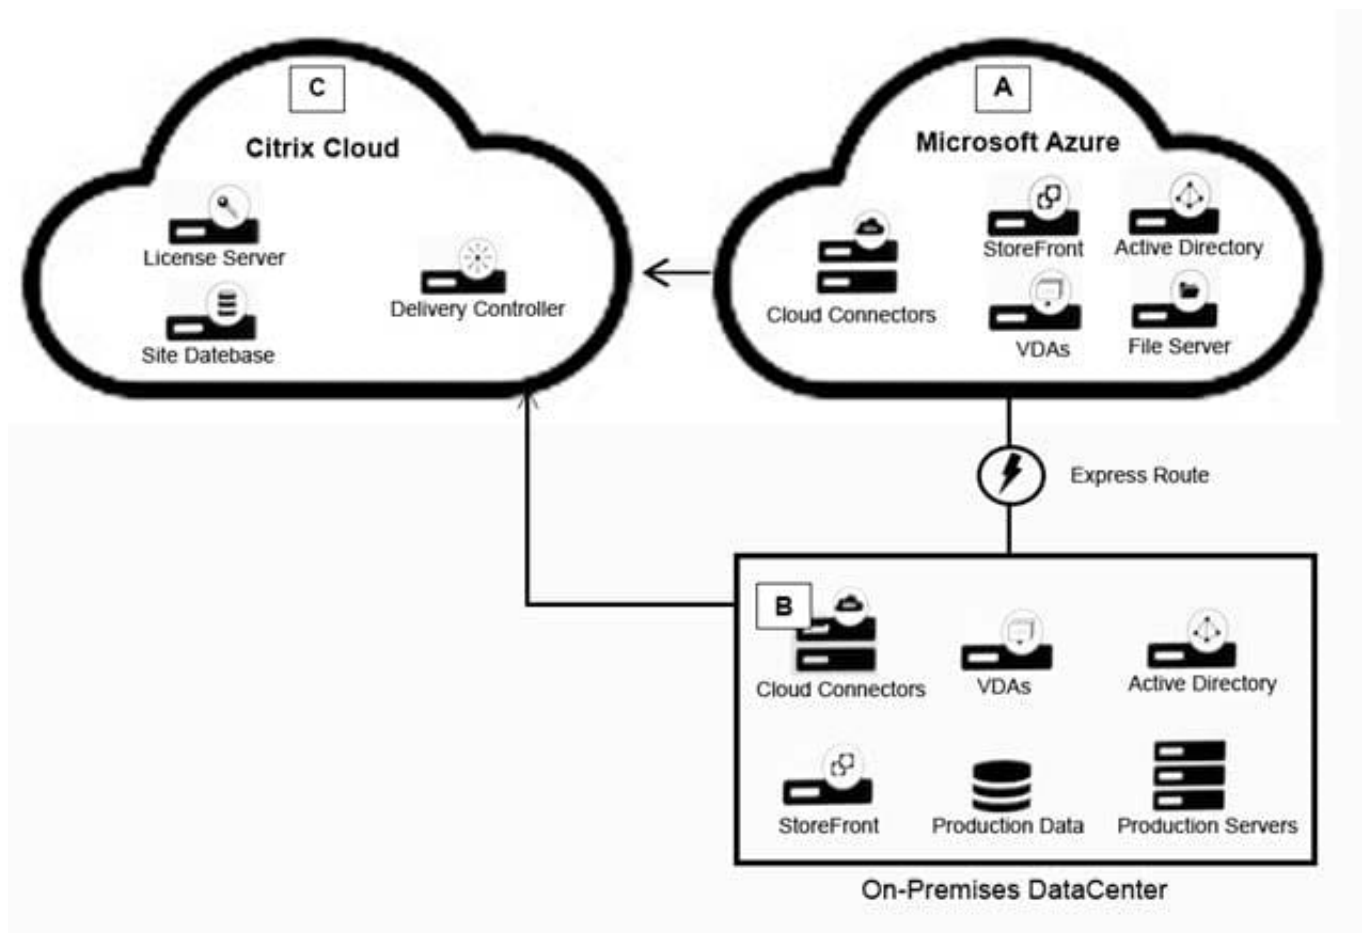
C
Citrix Cloud
License Server
Site Datebase
Delivery Controller

A
Microsoft Azure
Cloud Connectors
StoreFront
Active Directory
VDAs
File Server

Express Route

B
Cloud Connectors
VDAs
Active Directory
StoreFront
Production Data
Production Servers
On-Premises DataCenter